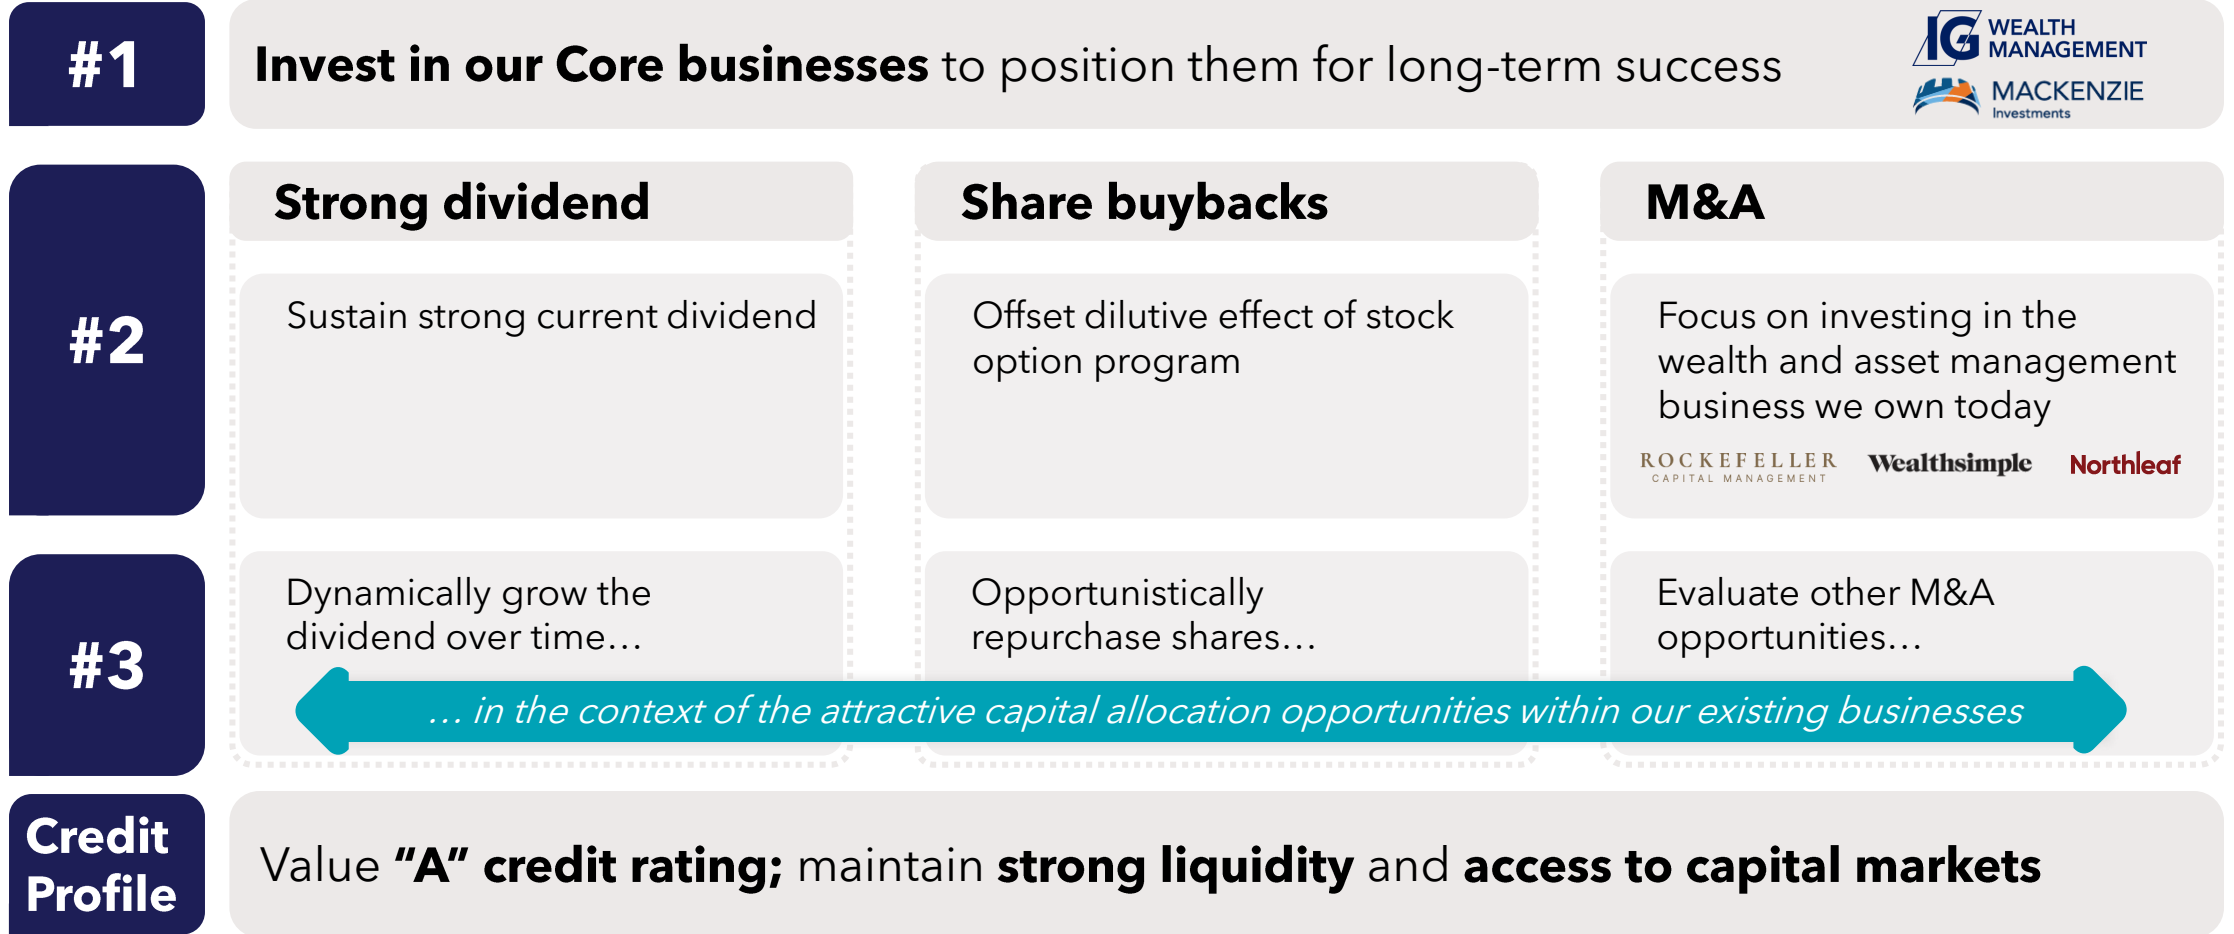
#1

Invest in our Core businesses to position them for long-term success

IG WEALTH MANAGEMENT
MACKENZIE Investments

Strong dividend

Share buybacks

M&A

#2

Sustain strong current dividend

Offset dilutive effect of stock option program

Focus on investing in the wealth and asset management business we own today

ROCKEFELLER CAPITAL MANAGEMENT
Wealthsimple
Northleaf

#3

Dynamically grow the dividend over time…

Opportunistically repurchase shares…

Evaluate other M&A opportunities…

… in the context of the attractive capital allocation opportunities within our existing businesses

Credit Profile

Value "A" credit rating; maintain strong liquidity and access to capital markets